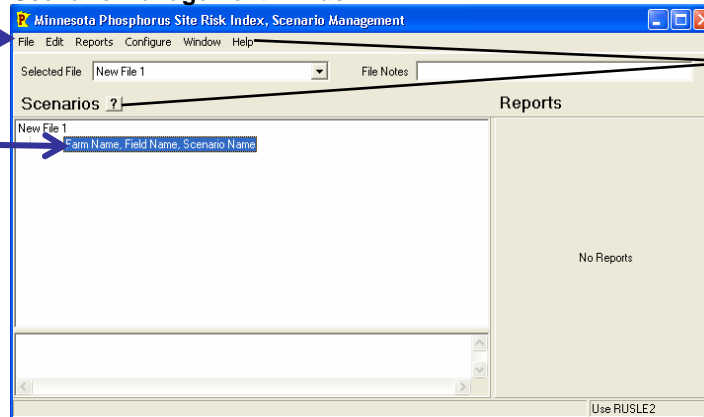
Minnesota Phosphorus Site Risk Index, Scenario Management

File Edit Reports Configure Window Help

Selected File New File 1

File Notes

Scenarios ?

Reports

New File 1

Farm Name, Field Name, Scenario Name

No Reports

Use RUSLE2